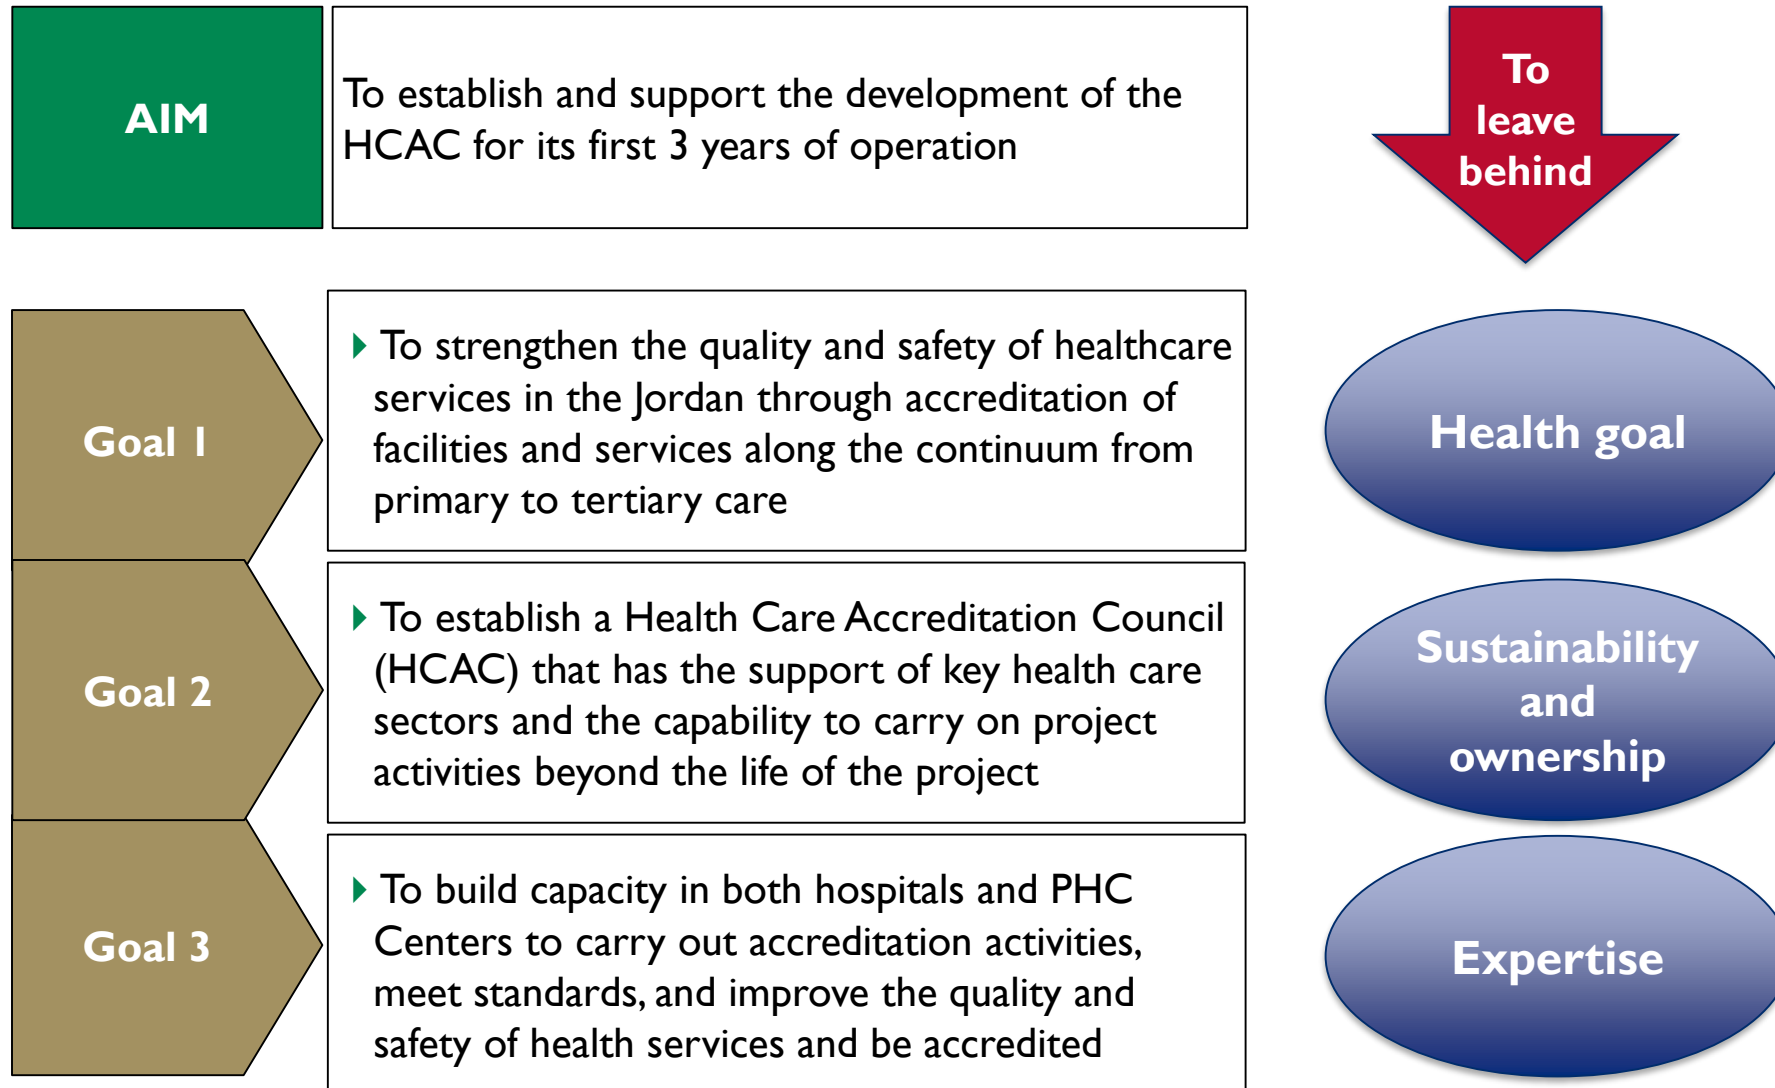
AIM

To establish and support the development of the HCAC for its first 3 years of operation

To leave behind

Goal 1

To strengthen the quality and safety of healthcare services in the Jordan through accreditation of facilities and services along the continuum from primary to tertiary care

Health goal

Goal 2

To establish a Health Care Accreditation Council (HCAC) that has the support of key health care sectors and the capability to carry on project activities beyond the life of the project

Sustainability and ownership

Goal 3

To build capacity in both hospitals and PHC Centers to carry out accreditation activities, meet standards, and improve the quality and safety of health services and be accredited

Expertise